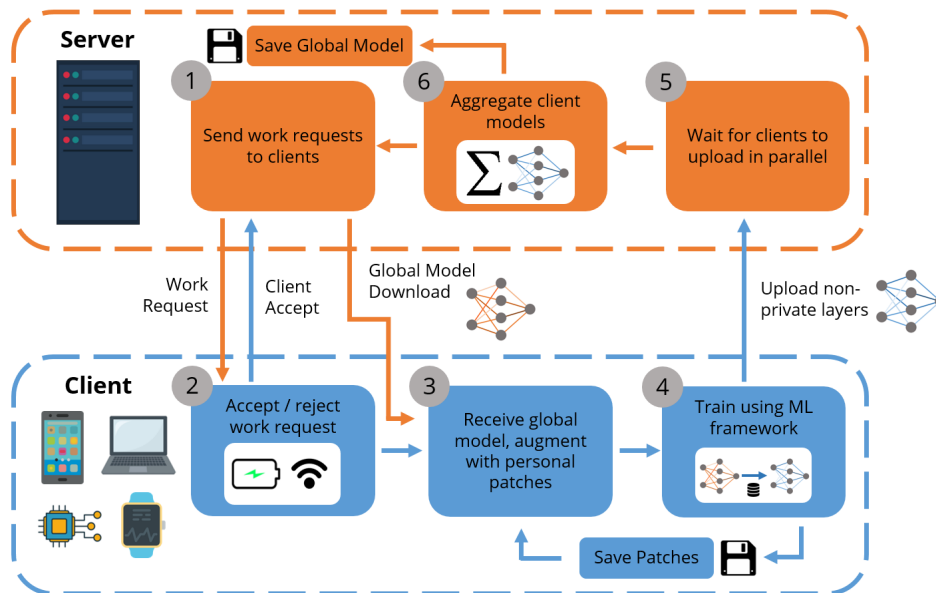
Server

Save Global Model

1
Send work requests to clients

6
Aggregate client models

$\sum$

5
Wait for clients to upload in parallel

Work Request

Client Accept

Global Model Download

Upload non-private layers

Client

2
Accept / reject work request

3
Receive global model, augment with personal patches

4
Train using ML framework

Save Patches